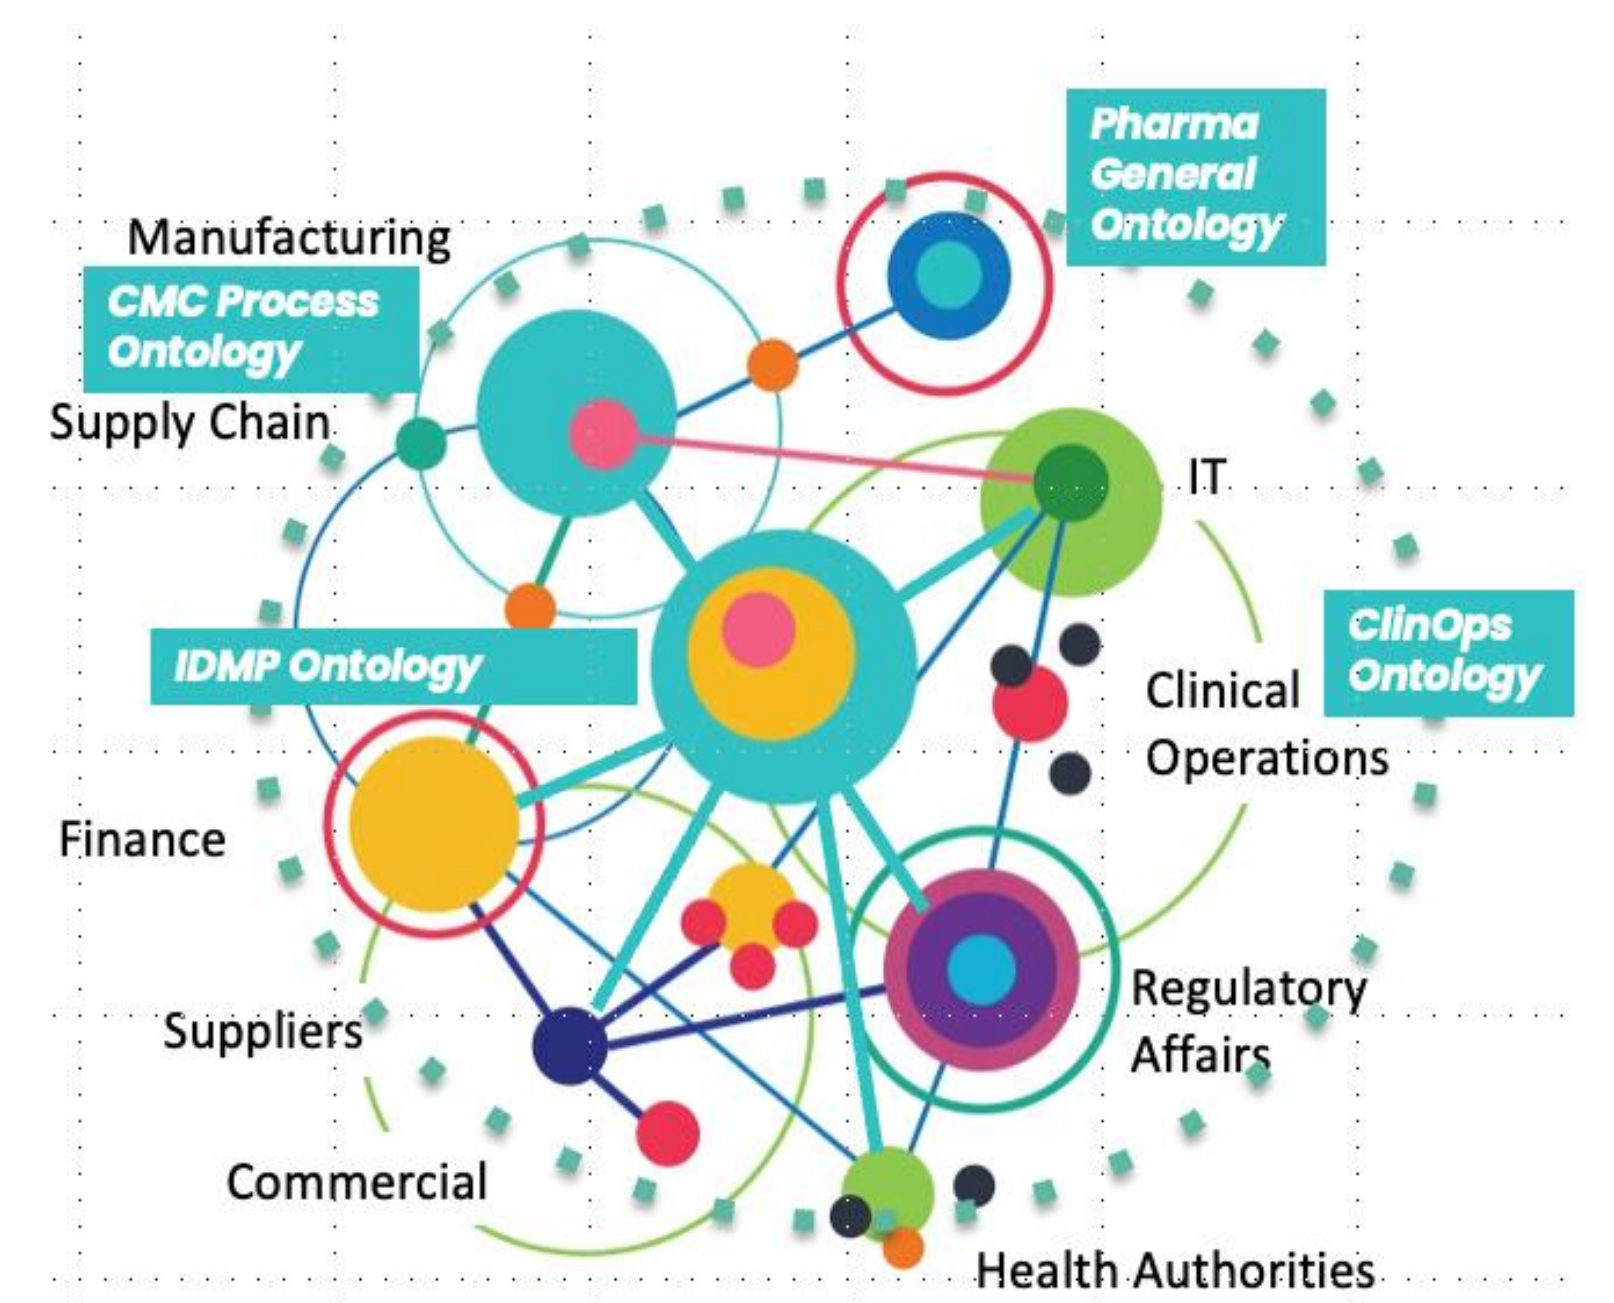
Pharma General Ontology

Manufacturing

CMC Process Ontology

Supply Chain

IT

ClinOps Ontology

IDMP Ontology

Clinical Operations

Finance

Regulatory Affairs

Suppliers

Commercial

Health Authorities